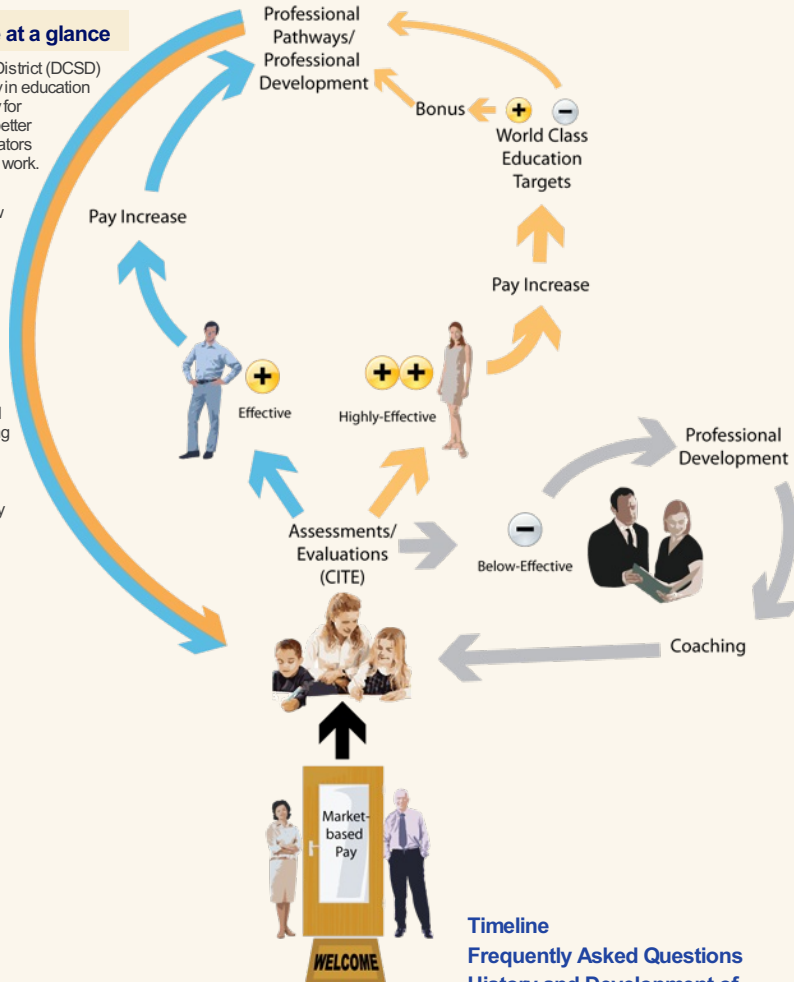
at a glance

District (DCSD) y in education y for etter ators work.

Professional Pathways/ Professional Development

Bonus

World Class Education Targets

Pay Increase

Pay Increase

Effective

Highly-Effective

Professional Development

Assessments/ Evaluations (CITE)

Below-Effective

Coaching

Market-based Pay

WELCOME

Timeline
Frequently Asked Questions
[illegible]